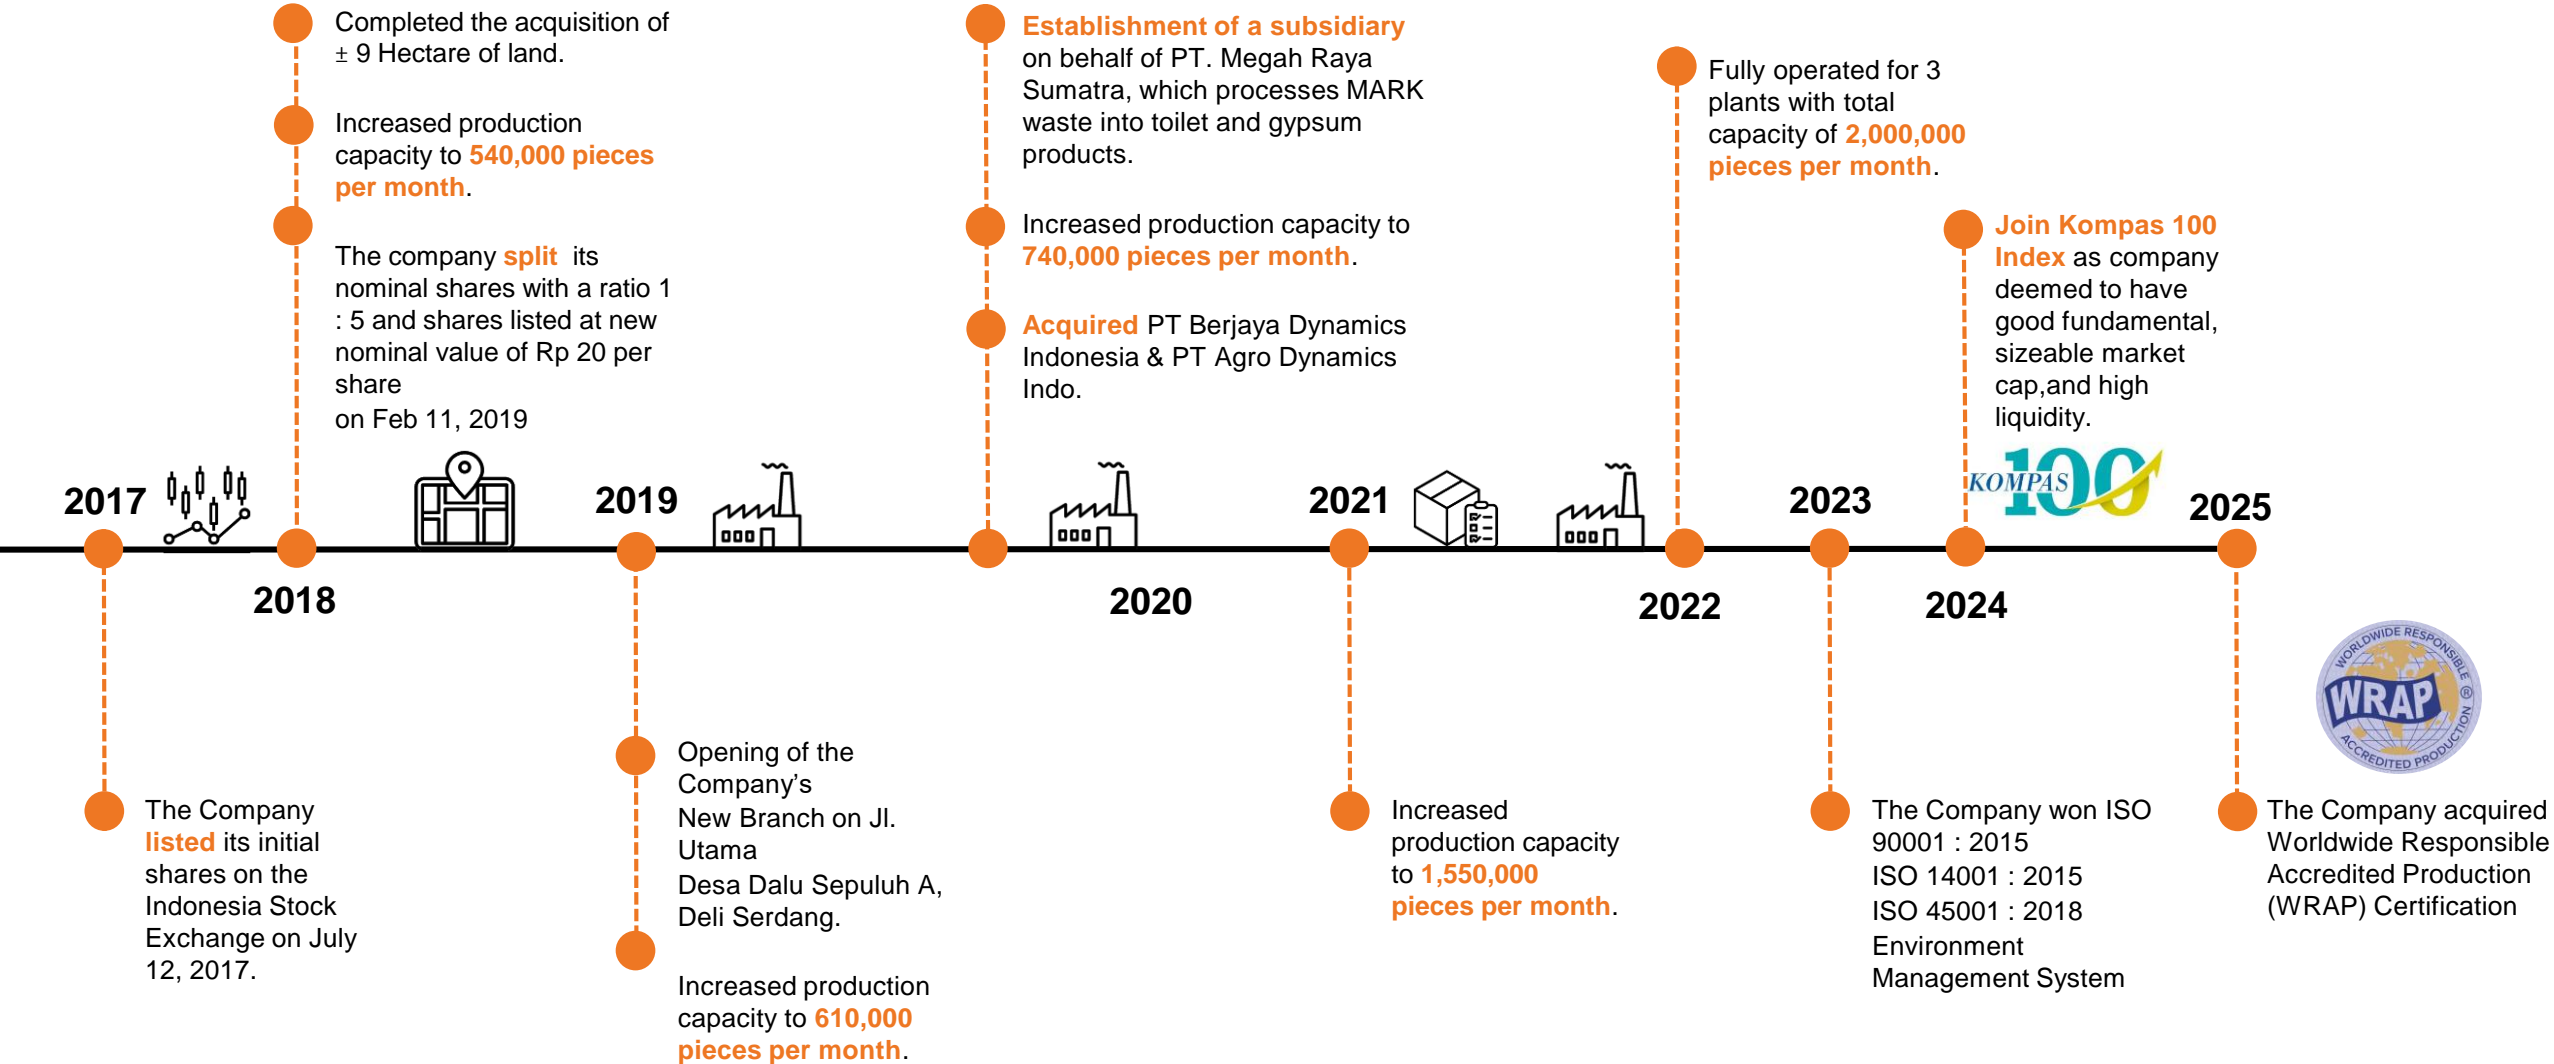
Completed the acquisition of ± 9 Hectare of land.

Increased production capacity to 540,000 pieces per month.

The company split its nominal shares with a ratio 1 : 5 and shares listed at new nominal value of Rp 20 per share
on Feb 11, 2019

Establishment of a subsidiary on behalf of PT. Megah Raya Sumatra, which processes MARK waste into toilet and gypsum products.

Increased production capacity to 740,000 pieces per month.

Acquired PT Berjaya Dynamics Indonesia & PT Agro Dynamics Indo.

Fully operated for 3 plants with total capacity of 2,000,000 pieces per month.

Join Kompas 100 Index as company deemed to have good fundamental, sizeable market cap,and high liquidity.

KOMPAS 100

2017

2018

2019

2020

2021

2022

2023

2024

2025

WORLDWIDE RESPONSIBLE WRAP ACCREDITED PRODUCTION

The Company listed its initial shares on the Indonesia Stock Exchange on July 12, 2017.

Opening of the Company's New Branch on Jl. Utama Desa Dalu Sepuluh A, Deli Serdang.

Increased production capacity to 610,000 pieces per month.

Increased production capacity to 1,550,000 pieces per month.

The Company won ISO 90001 : 2015
ISO 14001 : 2015
ISO 45001 : 2018
Environment Management System

The Company acquired Worldwide Responsible Accredited Production (WRAP) Certification